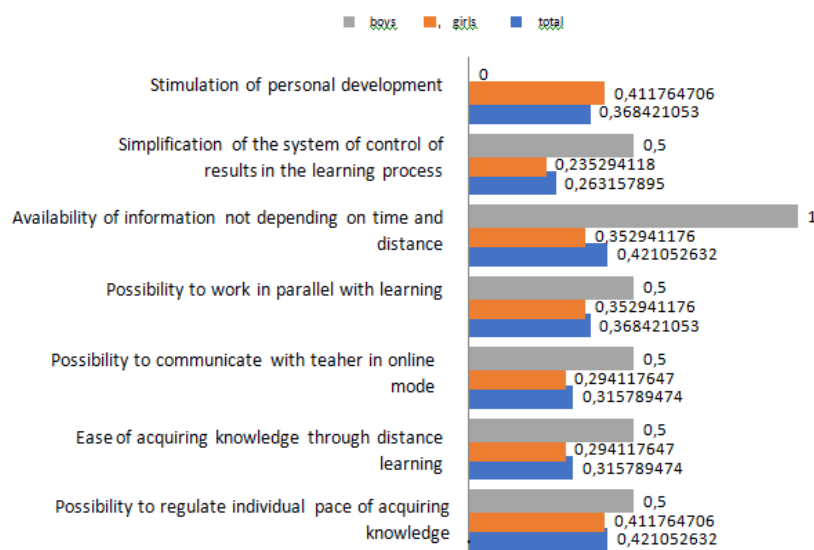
boys girls total

Stimulation of personal development
0
0,411764706
0,368421053

Simplification of the system of control of results in the learning process
0,5
0,235294118
0,263157895

Availability of information not depending on time and distance
1
0,352941176
0,421052632

Possibility to work in parallel with learning
0,5
0,352941176
0,368421053

Possibility to communicate with teaher in online mode
0,5
0,294117647
0,315789474

Ease of acquiring knowledge through distance learning
0,5
0,294117647
0,315789474

Possibility to regulate individual pace of acquiring knowledge
0,5
0,411764706
0,421052632